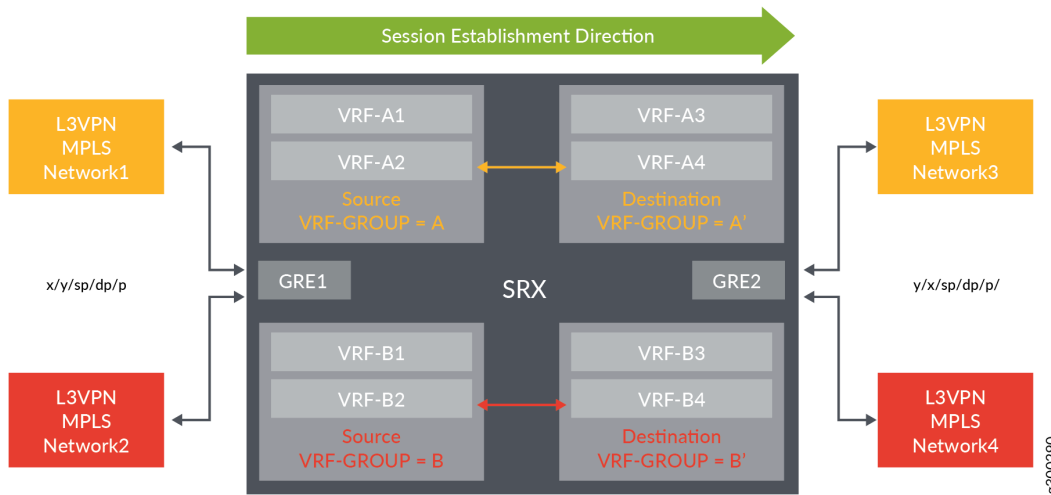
Session Establishment Direction

L3VPN
MPLS
Network1

x/y/sp/dp/p

L3VPN
MPLS
Network2

VRF-A1

VRF-A2

Source
VRF-GROUP = A

VRF-A3

VRF-A4

Destination
VRF-GROUP = A'

GRE1

SRX

GRE2

VRF-B1

VRF-B2

Source
VRF-GROUP = B

VRF-B3

VRF-B4

Destination
VRF-GROUP = B'

L3VPN
MPLS
Network3

y/x/sp/dp/p/

L3VPN
MPLS
Network4

g300000